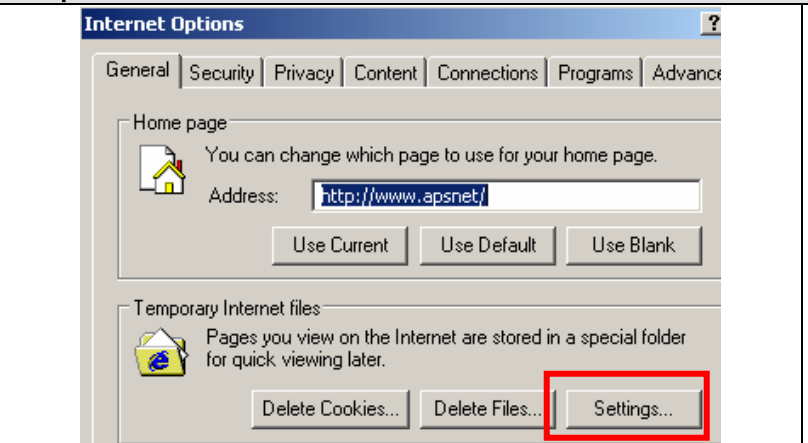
Internet Options

?

General | Security | Privacy | Content | Connections | Programs | Advance

Home page

You can change which page to use for your home page.

Address: http://www.apsnet/

Use Current | Use Default | Use Blank

Temporary Internet files

Pages you view on the Internet are stored in a special folder for quick viewing later.

Delete Cookies... | Delete Files... | Settings...